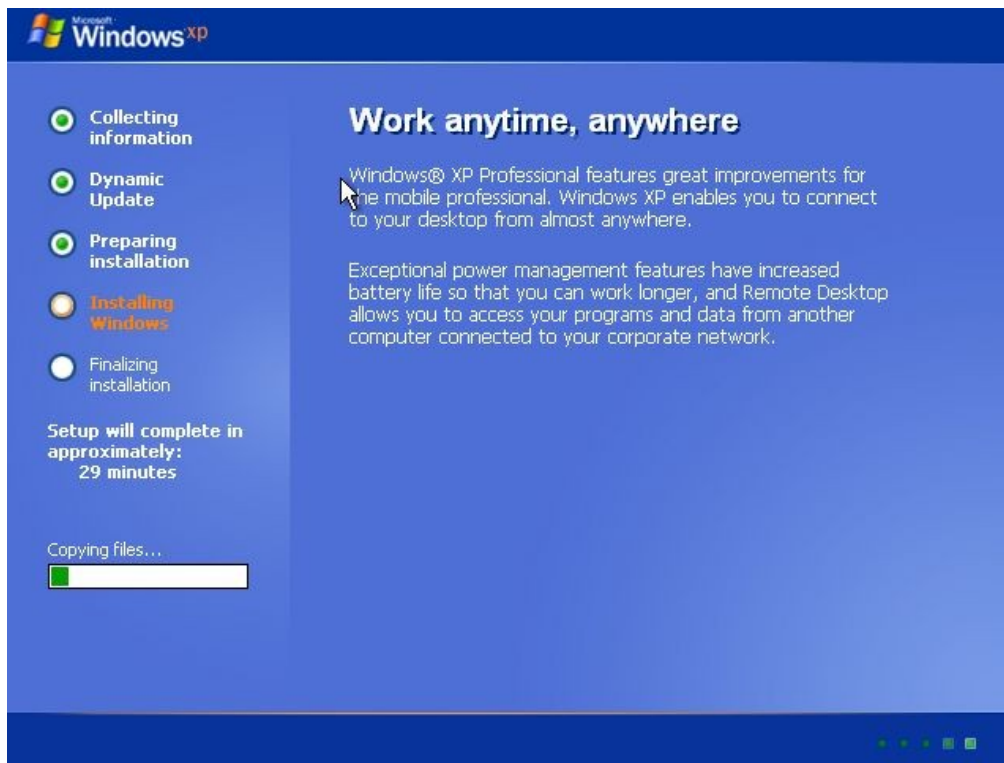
Microsoft Windows xp

Collecting information

Dynamic Update

Preparing installation

Installing Windows

Finalizing installation

Setup will complete in approximately: 29 minutes

Copying files...

Work anytime, anywhere

Windows® XP Professional features great improvements for the mobile professional. Windows XP enables you to connect to your desktop from almost anywhere.

Exceptional power management features have increased battery life so that you can work longer, and Remote Desktop allows you to access your programs and data from another computer connected to your corporate network.